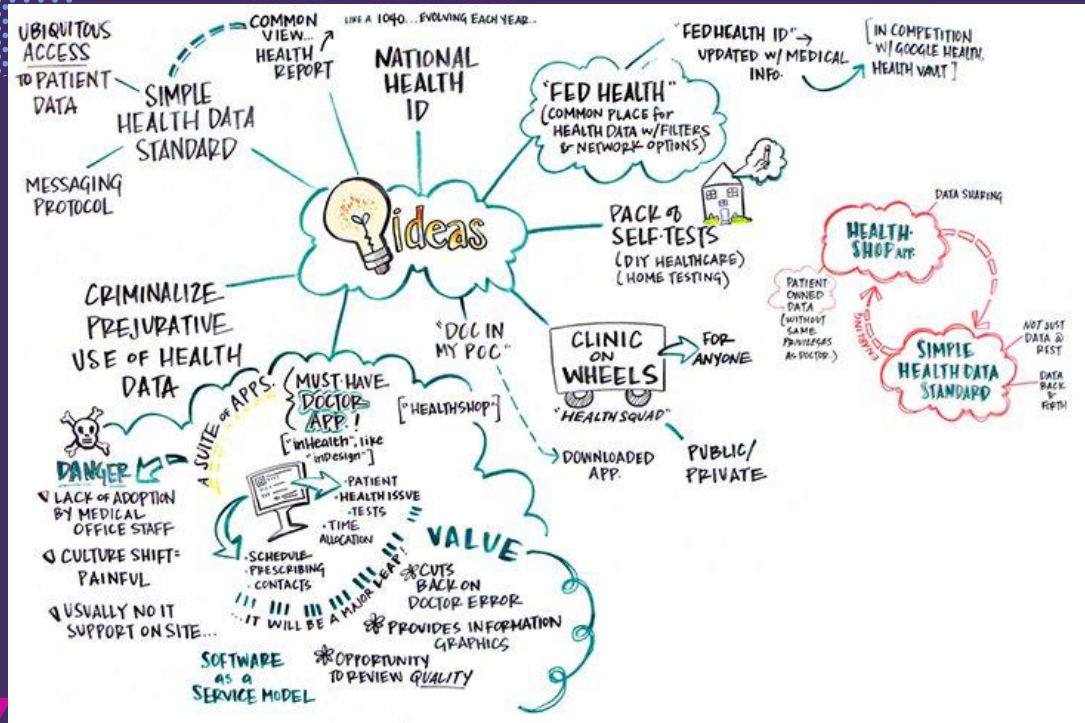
UBIQUITOUS ACCESS TO PATIENT DATA

SIMPLE HEALTH DATA STANDARD

MESSAGING PROTOCOL

COMMON VIEW... HEALTH REPORT

LIKE A 1040... EVOLVING EACH YEAR...

NATIONAL HEALTH ID

"FED HEALTH ID" UPDATED W/ MEDICAL INFO.

[IN COMPETITION W/ GOOGLE HEALTH, HEALTH VAULT]

"FED HEALTH" (COMMON PLACE for HEALTH DATA W/ FILTERS & NETWORK OPTIONS)

ideas

PACK of SELF-TESTS (DIY HEALTHCARE) (HOME TESTING)

DATA SHARING

HEALTH-SHOP APP.

PATIENT OWNED DATA (WITHOUT SAME PRIVILEGES AS DOCTOR.)

SIMPLE HEALTH DATA STANDARD

NOT JUST DATA @ REST

DATA BACK & FORTH

CRIMINALIZE PREJURATIVE USE OF HEALTH DATA

"DOC IN MY POC"

CLINIC ON WHEELS

FOR ANYONE

"HEALTH SQUAD"

PUBLIC/ PRIVATE

DOWNLOADED APP.

A SUITE OF APPS.

MUST-HAVE DOCTOR APP.!

["HEALTHSHOP"]

["inHealth", like "inDesign"]

DANGER

LACK OF ADOPTION BY MEDICAL OFFICE STAFF

CULTURE SHIFT = PAINFUL

USUALLY NO IT SUPPORT ON SITE...

·PATIENT ·HEALTH ISSUE ·TESTS ·TIME ALLOCATION

·SCHEDULE ·PRESCRIBING ·CONTACTS

...IT WILL BE A MAJOR LEAP!

VALUE

CUTS BACK ON DOCTOR ERROR

PROVIDES INFORMATION GRAPHICS

OPPORTUNITY TO REVIEW QUALITY

SOFTWARE as a SERVICE MODEL